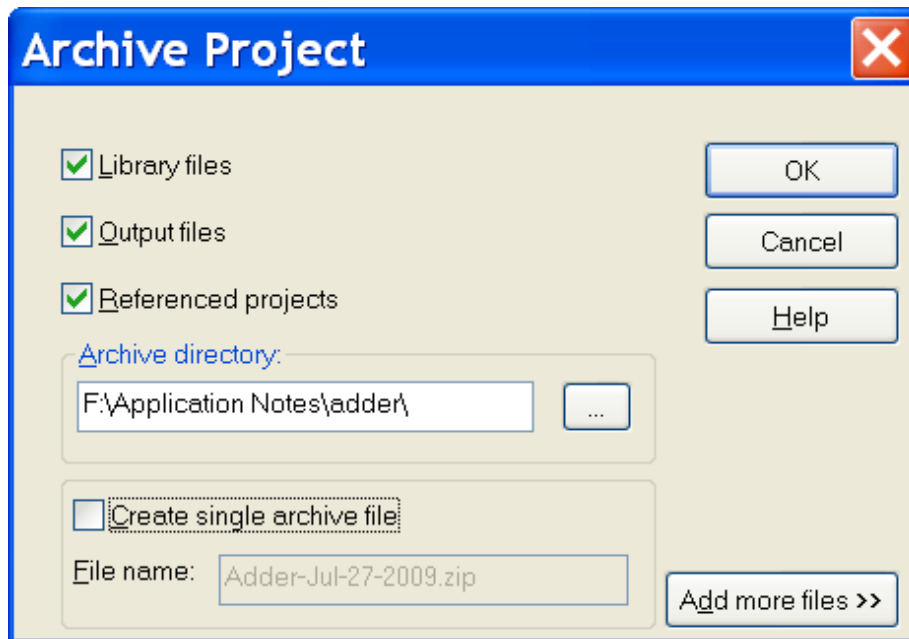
Archive Project

Library files

Output files

Referenced projects

Archive directory:

F:\Application Notes\adder\

...

Create single archive file

File name: Adder-Jul-27-2009.zip

OK

Cancel

Help

Add more files >>